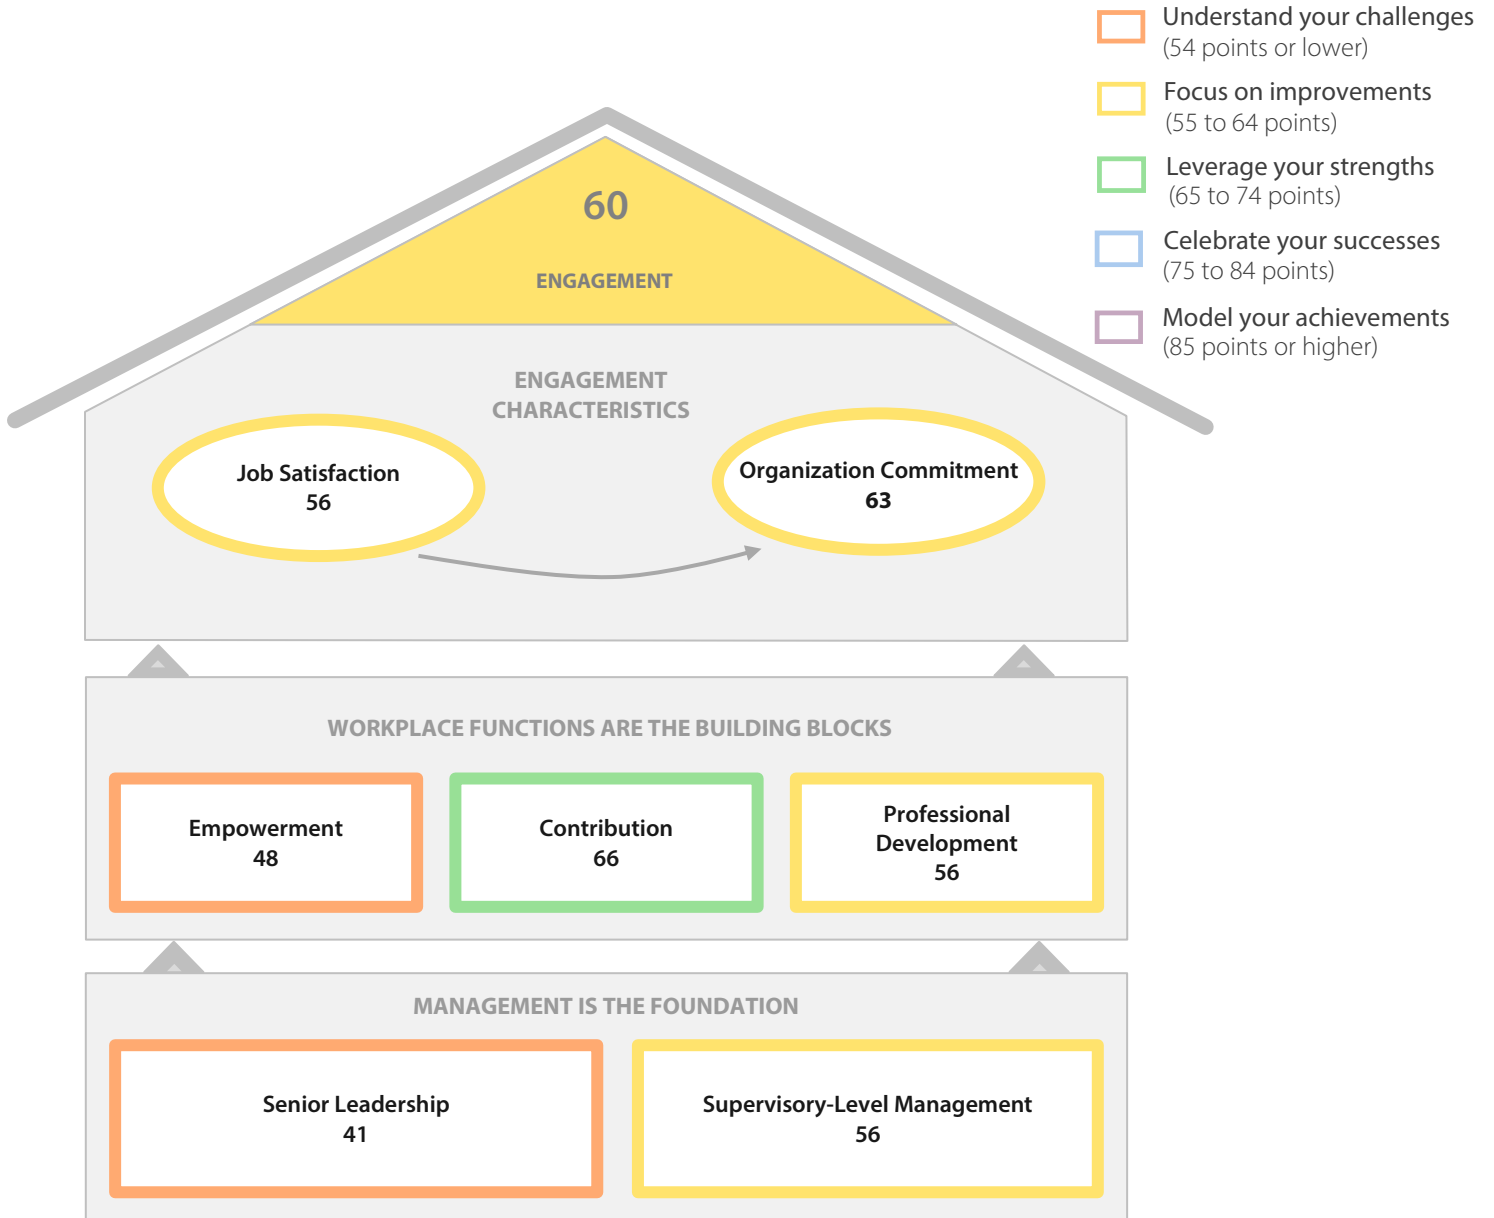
Understand your challenges
(54 points or lower)

Focus on improvements
(55 to 64 points)

Leverage your strengths
(65 to 74 points)

Celebrate your successes
(75 to 84 points)

Model your achievements
(85 points or higher)

60

ENGAGEMENT

ENGAGEMENT CHARACTERISTICS

Job Satisfaction
56

Organization Commitment
63

WORKPLACE FUNCTIONS ARE THE BUILDING BLOCKS

Empowerment
48

Contribution
66

Professional Development
56

MANAGEMENT IS THE FOUNDATION

Senior Leadership
41

Supervisory-Level Management
56